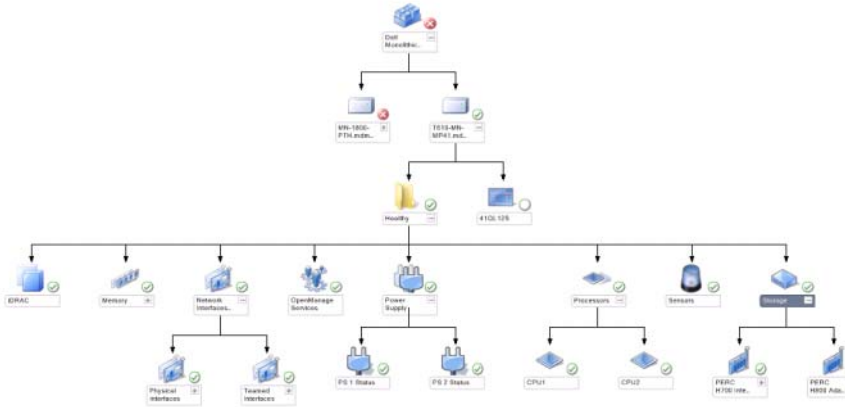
Dell Monolithic...

MN-1800-PTH.mde...

T610-MN-MP41.mdl...

Healthy

41GL125

iDRAC

Memory

Network Interfaces...

OpenManage Services

Power Supply

Processors

Sensors

Storage

Physical Interfaces

Teamed Interfaces

PS 1 Status

PS 2 Status

CPU1

CPU2

PERC H700 Inte...

PERC H800 Ada...